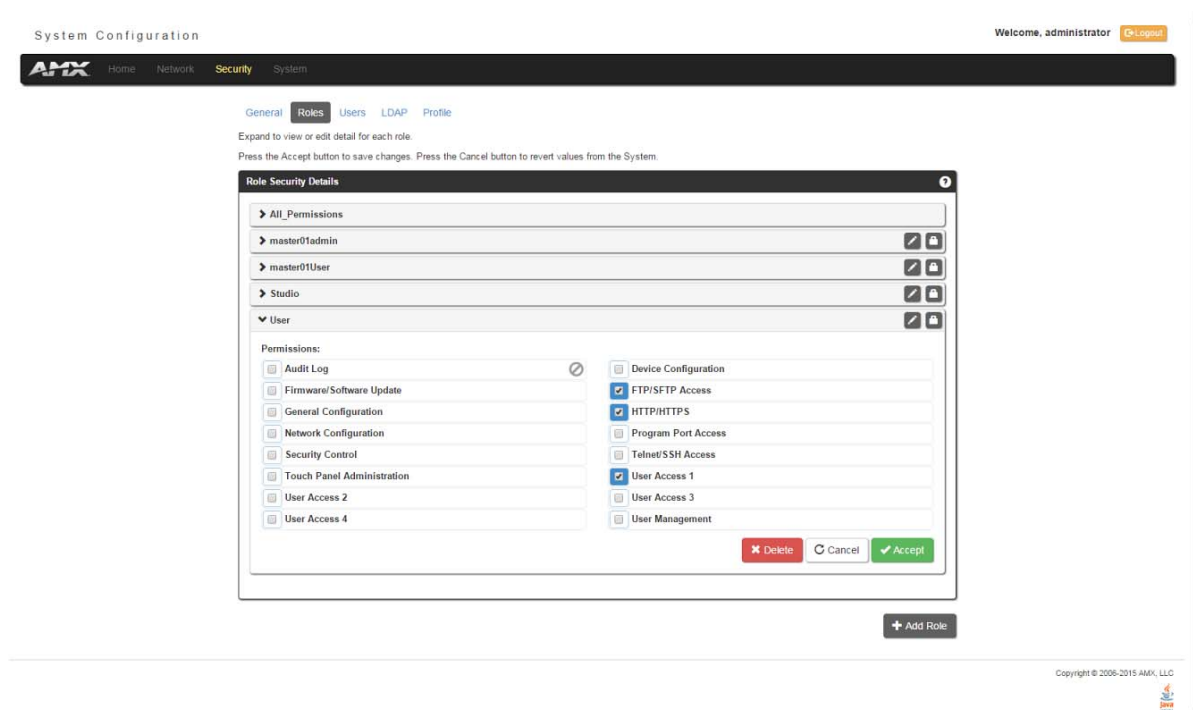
System Configuration

Welcome, administrator Logout

AMX Home Network Security System

General Roles Users LDAP Profile

Expand to view or edit detail for each role.

Press the Accept button to save changes. Press the Cancel button to revert values from the System.

Role Security Details

All_Permissions

master01admin

master01User

Studio

User

Permissions:

Audit Log

Device Configuration

Firmware/Software Update

FTP/SFTP Access

General Configuration

HTTP/HTTPS

Network Configuration

Program Port Access

Security Control

Telnet/SSH Access

Touch Panel Administration

User Access 1

User Access 2

User Access 3

User Access 4

User Management

Delete Cancel Accept

Add Role

Copyright © 2006-2015 AMX, LLC

Java